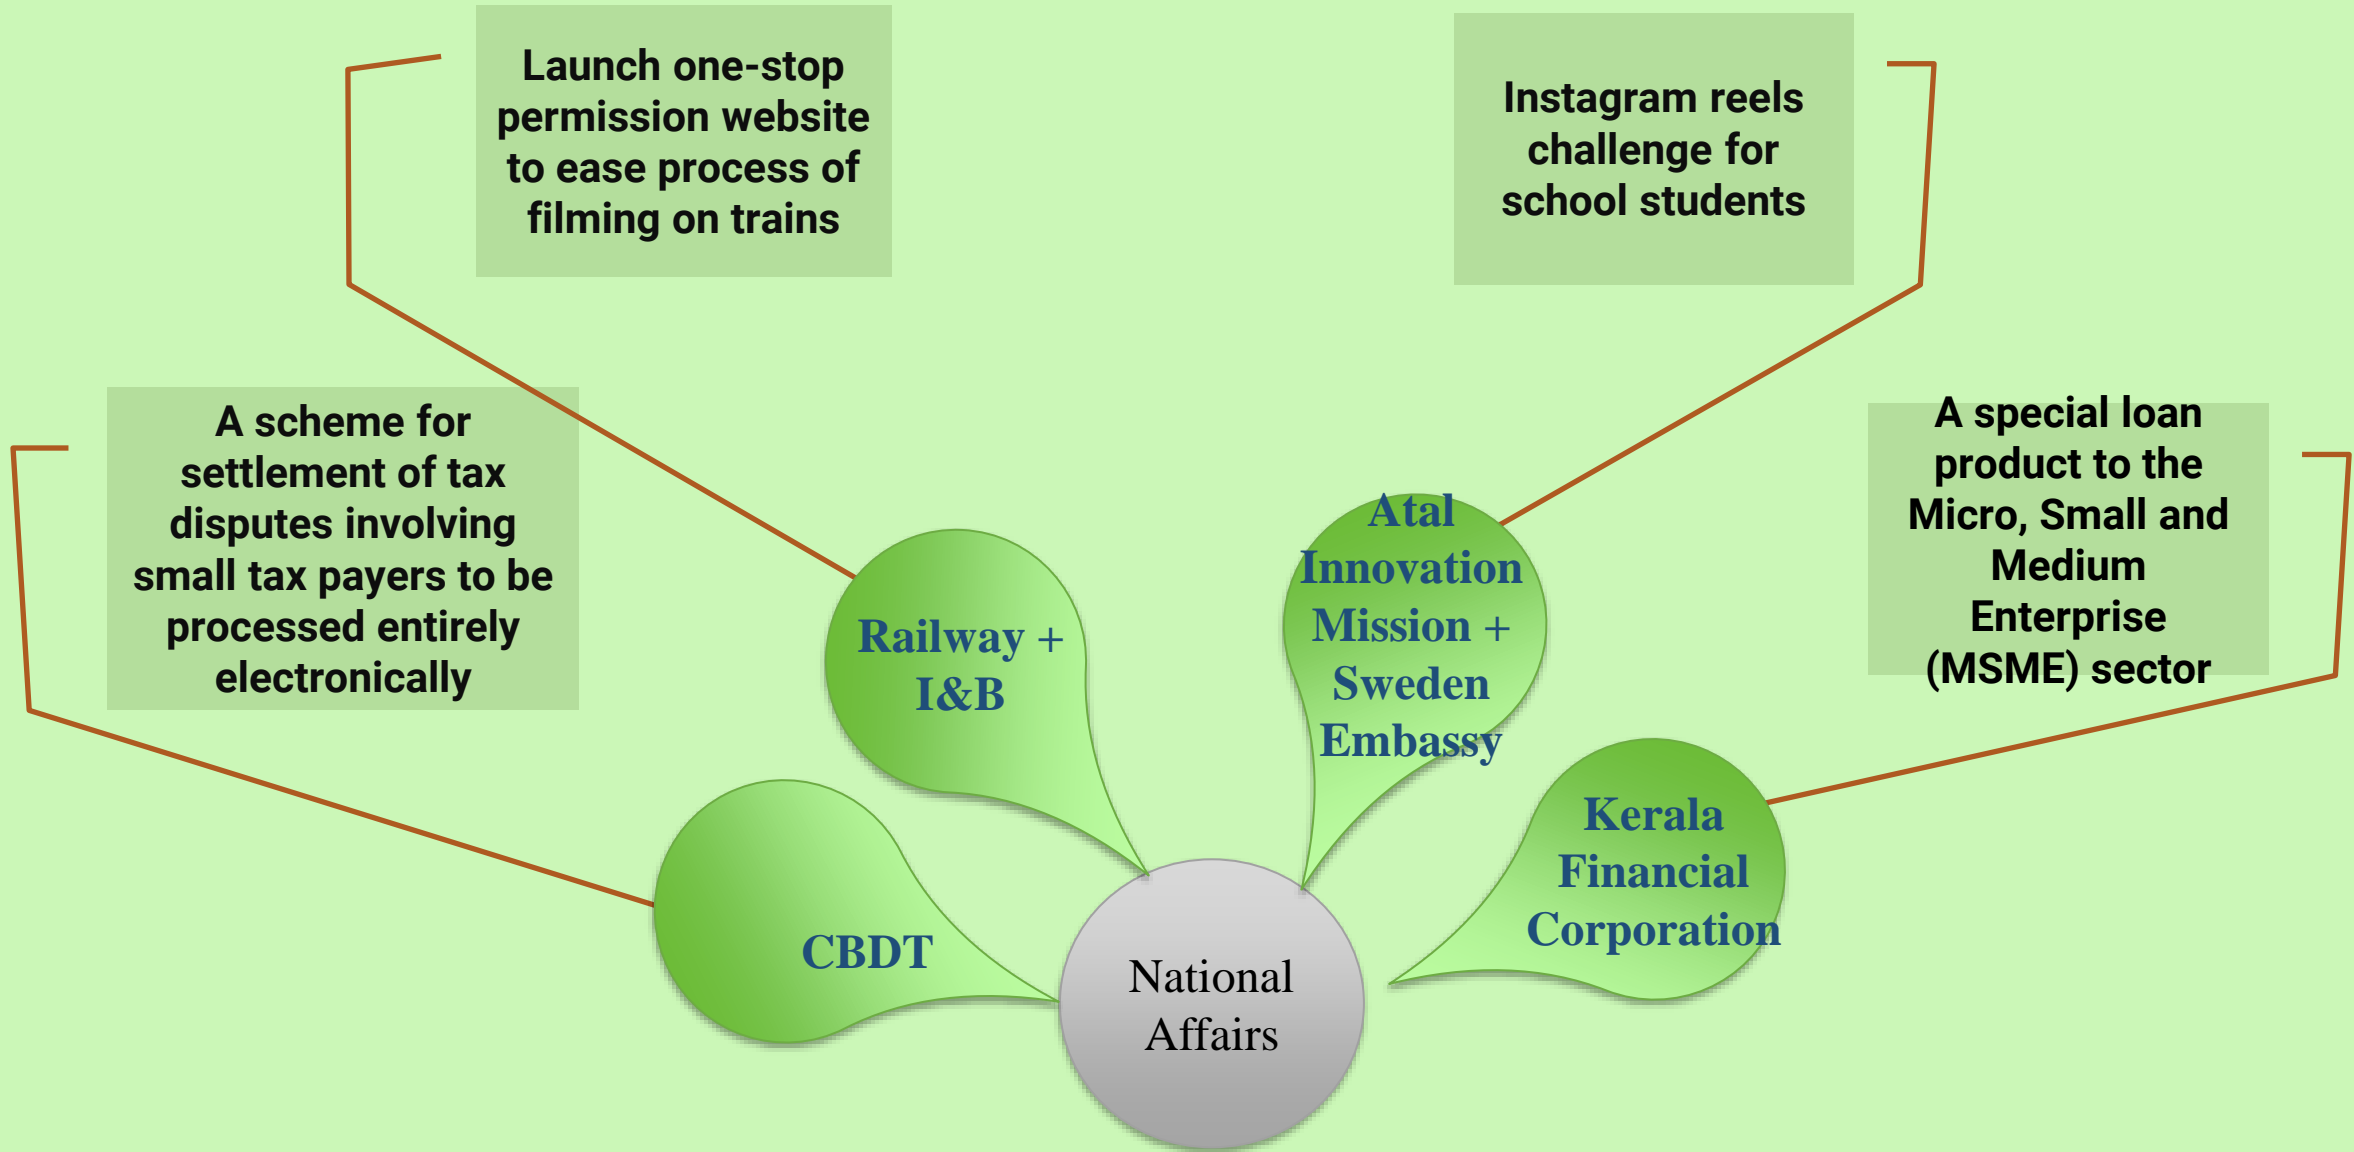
Launch one-stop permission website to ease process of filming on trains

Instagram reels challenge for school students

A scheme for settlement of tax disputes involving small tax payers to be processed entirely electronically

A special loan product to the Micro, Small and Medium Enterprise (MSME) sector

Railway + I&B

Atal Innovation Mission + Sweden Embassy

Kerala Financial Corporation

CBDT

National Affairs